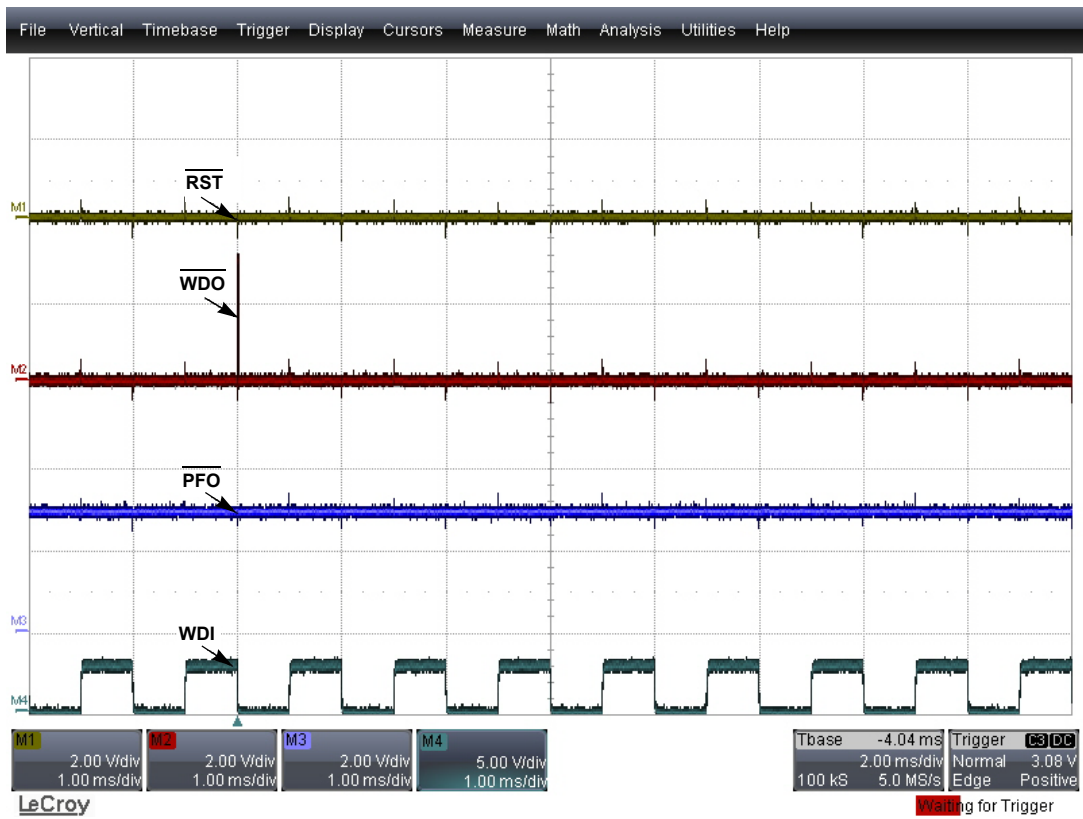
File Vertical Timebase Trigger Display Cursors Measure Math Analysis Utilities Help

M1
$\overline{RST}$

$\overline{WDO}$

M2

$\overline{PFO}$

M3
WDI
M4

| M1 | M2 | M3 | M4 |
|---|---|---|---|
| 2.00 V/div | 2.00 V/div | 2.00 V/div | 5.00 V/div |
| 1.00 ms/div | 1.00 ms/div | 1.00 ms/div | 1.00 ms/div |

| Tbase | -4.04 ms | Trigger | C3 DC |
|---|---|---|---|
| | 2.00 ms/div | Normal | 3.08 V |
| 100 kS | 5.0 MS/s | Edge | Positive |

LeCroy

Waiting for Trigger